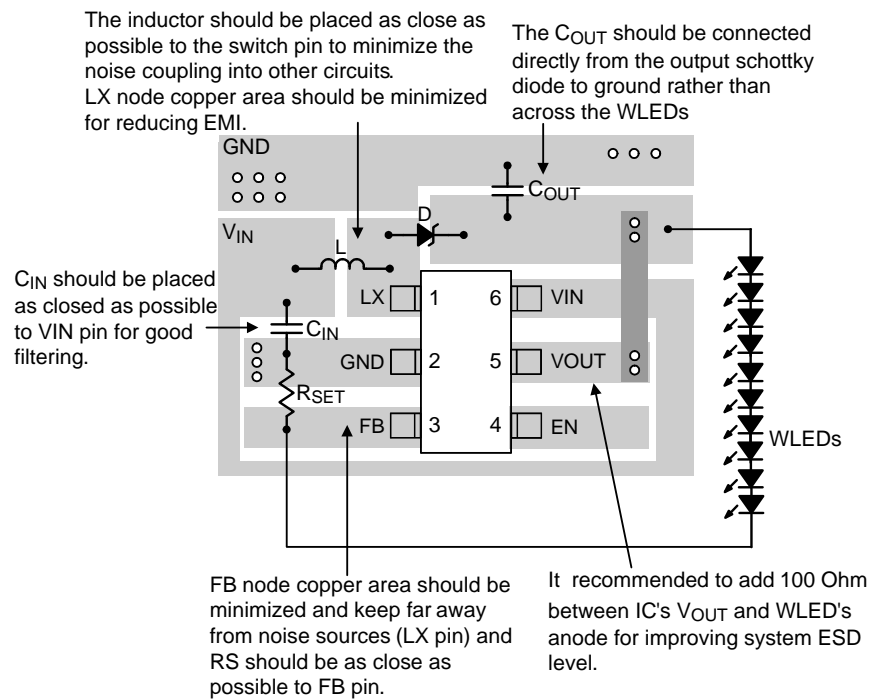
The inductor should be placed as close as possible to the switch pin to minimize the noise coupling into other circuits.
LX node copper area should be minimized for reducing EMI.

The $C_{OUT}$ should be connected directly from the output schottky diode to ground rather than across the WLEDs

GND

$C_{OUT}$

D

$V_{IN}$

L

$C_{IN}$ should be placed as closed as possible to VIN pin for good filtering.

LX 1

6 VIN

$C_{IN}$

GND 2

5 VOUT

$R_{SET}$

FB 3

4 EN

WLEDs

FB node copper area should be minimized and keep far away from noise sources (LX pin) and RS should be as close as possible to FB pin.

It recommended to add 100 Ohm between IC's $V_{OUT}$ and WLED's anode for improving system ESD level.